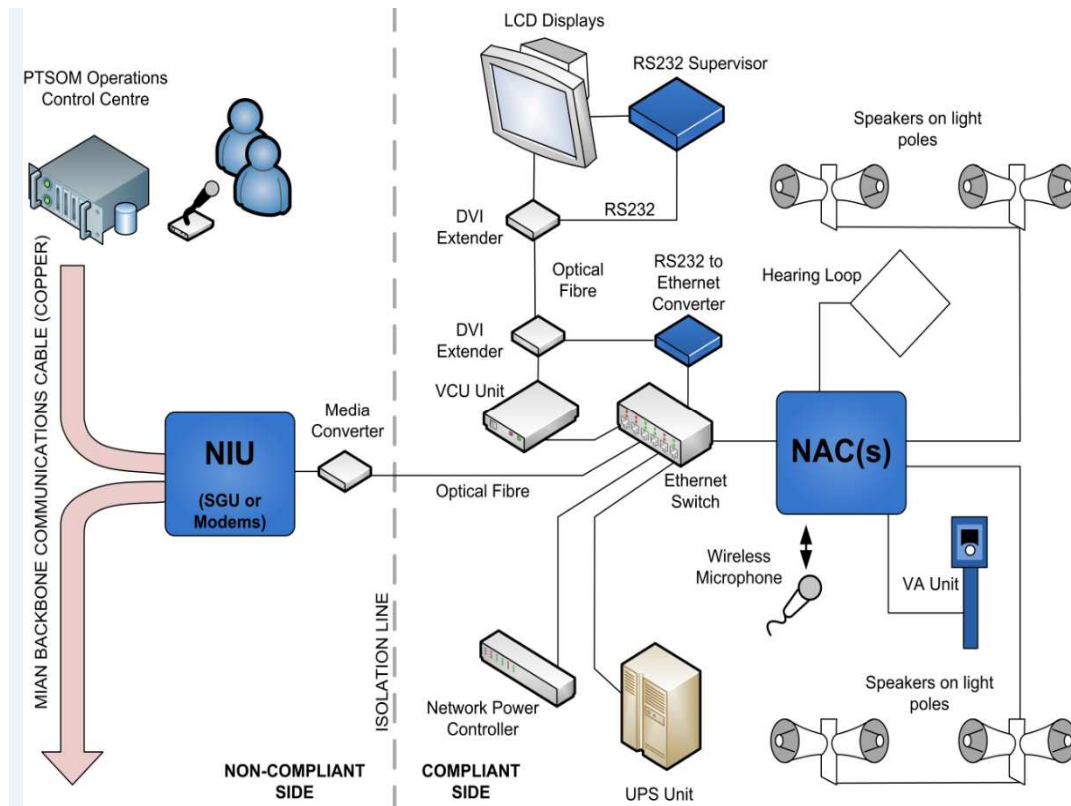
PTSOM Operations Control Centre

MIAN BACKBONE COMMUNICATIONS CABLE (COPPER)

NIU

(SGU or Modems)

Media Converter

ISOLATION LINE

NON-COMPLIANT SIDE

COMPLIANT SIDE

LCD Displays

RS232 Supervisor

DVI Extender

RS232

Optical Fibre

RS232 to Ethernet Converter

DVI Extender

VCU Unit

Optical Fibre

Ethernet Switch

Network Power Controller

UPS Unit

Speakers on light poles

Hearing Loop

NAC(s)

Wireless Microphone

VA Unit

Speakers on light poles